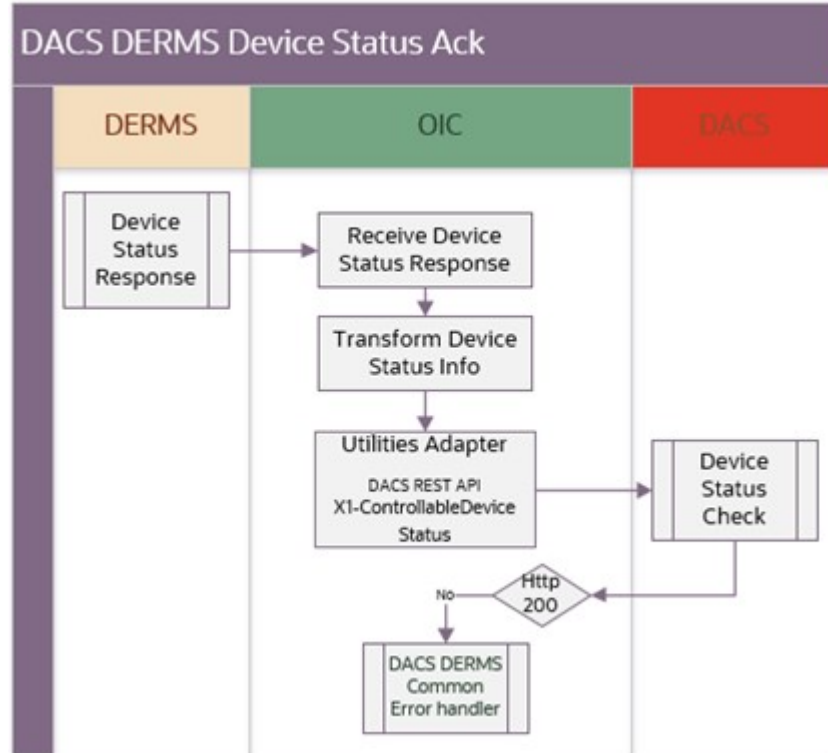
DACS DERMS Device Status Ack

DERMS

OIC

DACS

Device Status Response

Receive Device Status Response

Transform Device Status Info

Utilities Adapter

DACS REST API X1-ControllableDevice Status

Device Status Check

Http 200

No

DACS DERMS Common Error handler